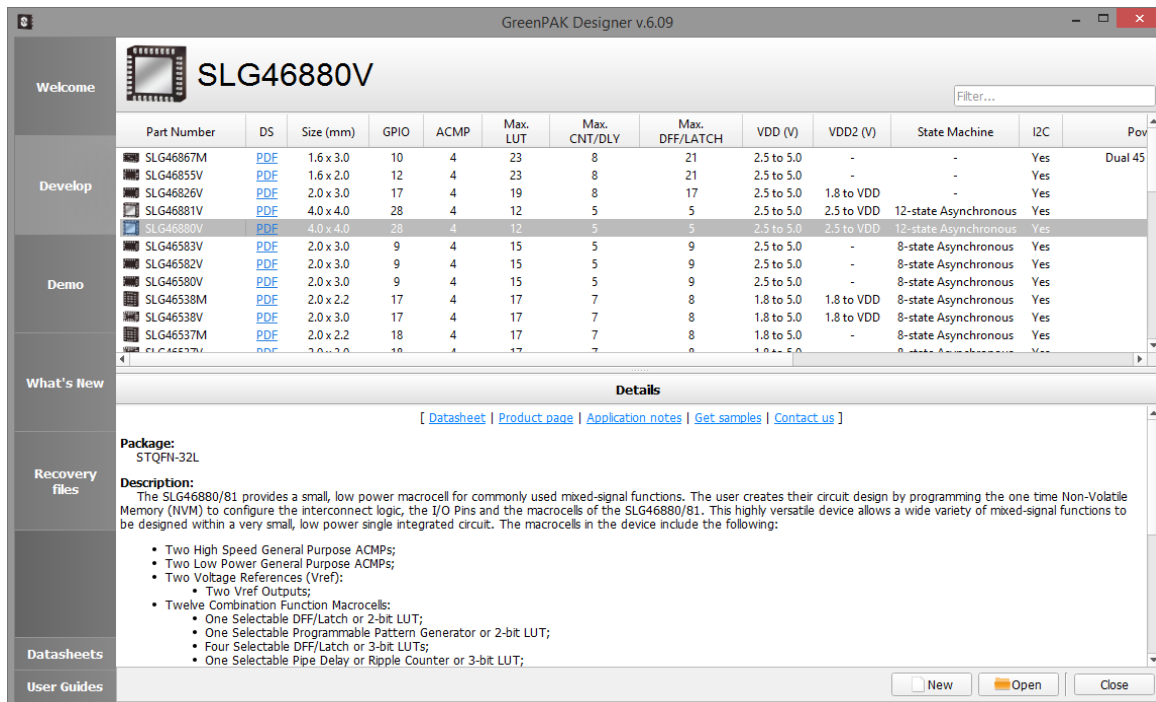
GreenPAK Designer v.6.09

Welcome

Develop

Demo

What's New

Recovery files

Datasheets

User Guides

SLG46880V

Filter...

| Part Number | DS | Size (mm) | GPIO | ACMP | Max. LUT | Max. CNT/DLY | Max. DFF/LATCH | VDD (V) | VDD2 (V) | State Machine | I2C | Pov |
|---|---|---|---|---|---|---|---|---|---|---|---|---|
| SLG46867M | PDF | 1.6 x 3.0 | 10 | 4 | 23 | 8 | 21 | 2.5 to 5.0 | - | - | Yes | Dual 45 |
| SLG46855V | PDF | 1.6 x 2.0 | 12 | 4 | 23 | 8 | 21 | 2.5 to 5.0 | - | - | Yes | |
| SLG46826V | PDF | 2.0 x 3.0 | 17 | 4 | 19 | 8 | 17 | 2.5 to 5.0 | 1.8 to VDD | - | Yes | |
| SLG46881V | PDF | 4.0 x 4.0 | 28 | 4 | 12 | 5 | 5 | 2.5 to 5.0 | 2.5 to VDD | 12-state Asynchronous | Yes | |
| SLG46880V | PDF | 4.0 x 4.0 | 28 | 4 | 12 | 5 | 5 | 2.5 to 5.0 | 2.5 to VDD | 12-state Asynchronous | Yes | |
| SLG46583V | PDF | 2.0 x 3.0 | 9 | 4 | 15 | 5 | 9 | 2.5 to 5.0 | - | 8-state Asynchronous | Yes | |
| SLG46582V | PDF | 2.0 x 3.0 | 9 | 4 | 15 | 5 | 9 | 2.5 to 5.0 | - | 8-state Asynchronous | Yes | |
| SLG46580V | PDF | 2.0 x 3.0 | 9 | 4 | 15 | 5 | 9 | 2.5 to 5.0 | - | 8-state Asynchronous | Yes | |
| SLG46538M | PDF | 2.0 x 2.2 | 17 | 4 | 17 | 7 | 8 | 1.8 to 5.0 | 1.8 to VDD | 8-state Asynchronous | Yes | |
| SLG46538V | PDF | 2.0 x 3.0 | 17 | 4 | 17 | 7 | 8 | 1.8 to 5.0 | 1.8 to VDD | 8-state Asynchronous | Yes | |
| SLG46537M | PDF | 2.0 x 2.2 | 18 | 4 | 17 | 7 | 8 | 1.8 to 5.0 | - | 8-state Asynchronous | Yes | |

Details

[ Datasheet | Product page | Application notes | Get samples | Contact us ]

Package:
STQFN-32L

Description:
The SLG46880/81 provides a small, low power macrocell for commonly used mixed-signal functions. The user creates their circuit design by programming the one time Non-Volatile Memory (NVM) to configure the interconnect logic, the I/O Pins and the macrocells of the SLG46880/81. This highly versatile device allows a wide variety of mixed-signal functions to be designed within a very small, low power single integrated circuit. The macrocells in the device include the following:

• Two High Speed General Purpose ACMPs;
• Two Low Power General Purpose ACMPs;
• Two Voltage References (Vref):
  • Two Vref Outputs;
• Twelve Combination Function Macrocells:
  • One Selectable DFF/Latch or 2-bit LUT;
  • One Selectable Programmable Pattern Generator or 2-bit LUT;
  • Four Selectable DFF/Latch or 3-bit LUTs;
  • One Selectable Pipe Delay or Ripple Counter or 3-bit LUT;

New Open Close